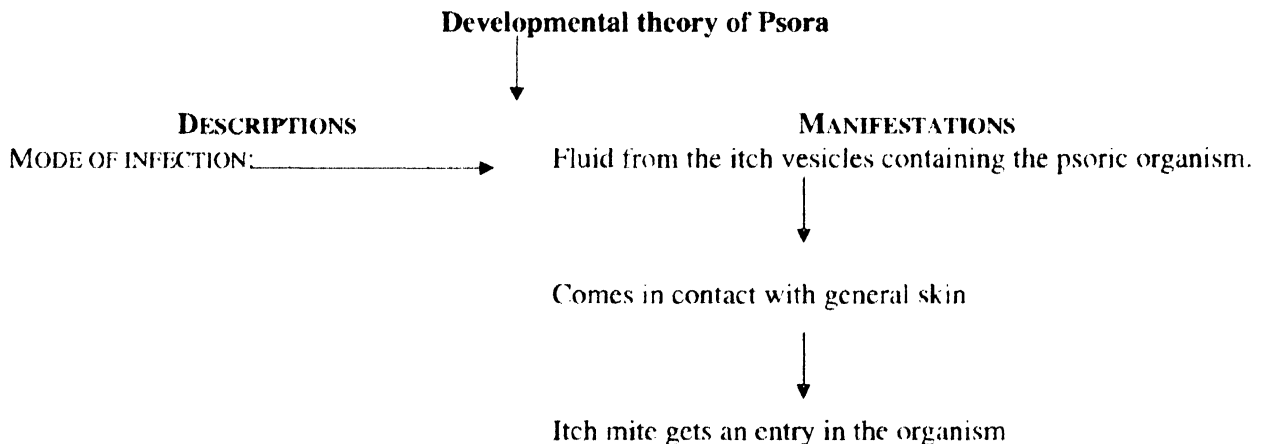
Developmental theory of Psora

DESCRIPTIONS

MANIFESTATIONS

MODE OF INFECTION:

Fluid from the itch vesicles containing the psoric organism.

Comes in contact with general skin

Itch mite gets an entry in the organism